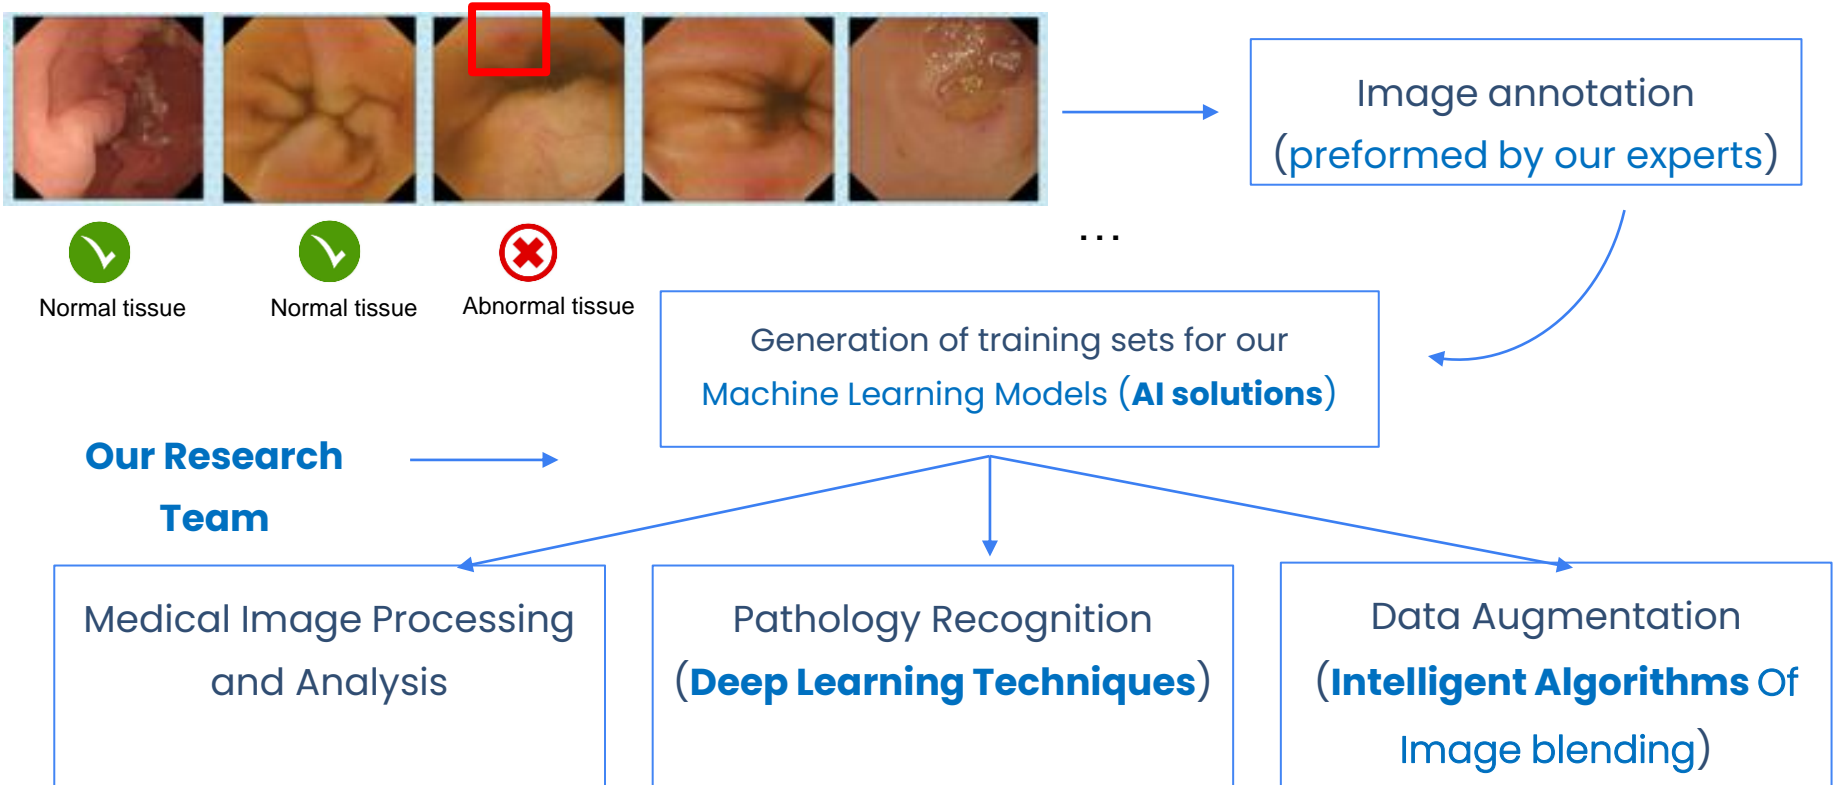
Normal tissue

Normal tissue

Abnormal tissue

...

Image annotation (preformed by our experts)

Generation of training sets for our Machine Learning Models (**AI solutions**)

**Our Research Team**

Medical Image Processing and Analysis

Pathology Recognition (**Deep Learning Techniques**)

Data Augmentation (**Intelligent Algorithms** Of Image blending)